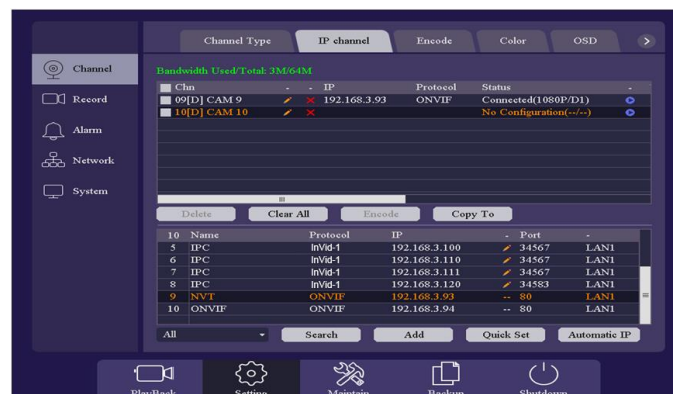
Channel Type | IP channel | Encode | Color | OSD

Channel
Record
Alarm
Network
System

Bandwidth Used/Total: 3M/64M

| Chn | - | - | IP | Protocol | Status | - |
|---|---|---|---|---|---|---|
| 09[D] CAM 9 | | | 192.168.3.93 | ONVIF | Connected(1080P/D1) | |
| 10[D] CAM 10 | | | | | No Configuration(--/--) | |

Delete | Clear All | Encode | Copy To

| 10 | Name | Protocol | IP | - | Port | - |
|---|---|---|---|---|---|---|
| 5 | IPC | InVid-1 | 192.168.3.100 | | 34567 | LAN1 |
| 6 | IPC | InVid-1 | 192.168.3.110 | | 34567 | LAN1 |
| 7 | IPC | InVid-1 | 192.168.3.111 | | 34567 | LAN1 |
| 8 | IPC | InVid-1 | 192.168.3.120 | | 34583 | LAN1 |
| 9 | NVT | ONVIF | 192.168.3.93 | -- | 80 | LAN1 |
| 10 | ONVIF | ONVIF | 192.168.3.94 | -- | 80 | LAN1 |

All | Search | Add | Quick Set | Automatic IP

PlayBack | Setting | Maintain | Backup | Shutdown